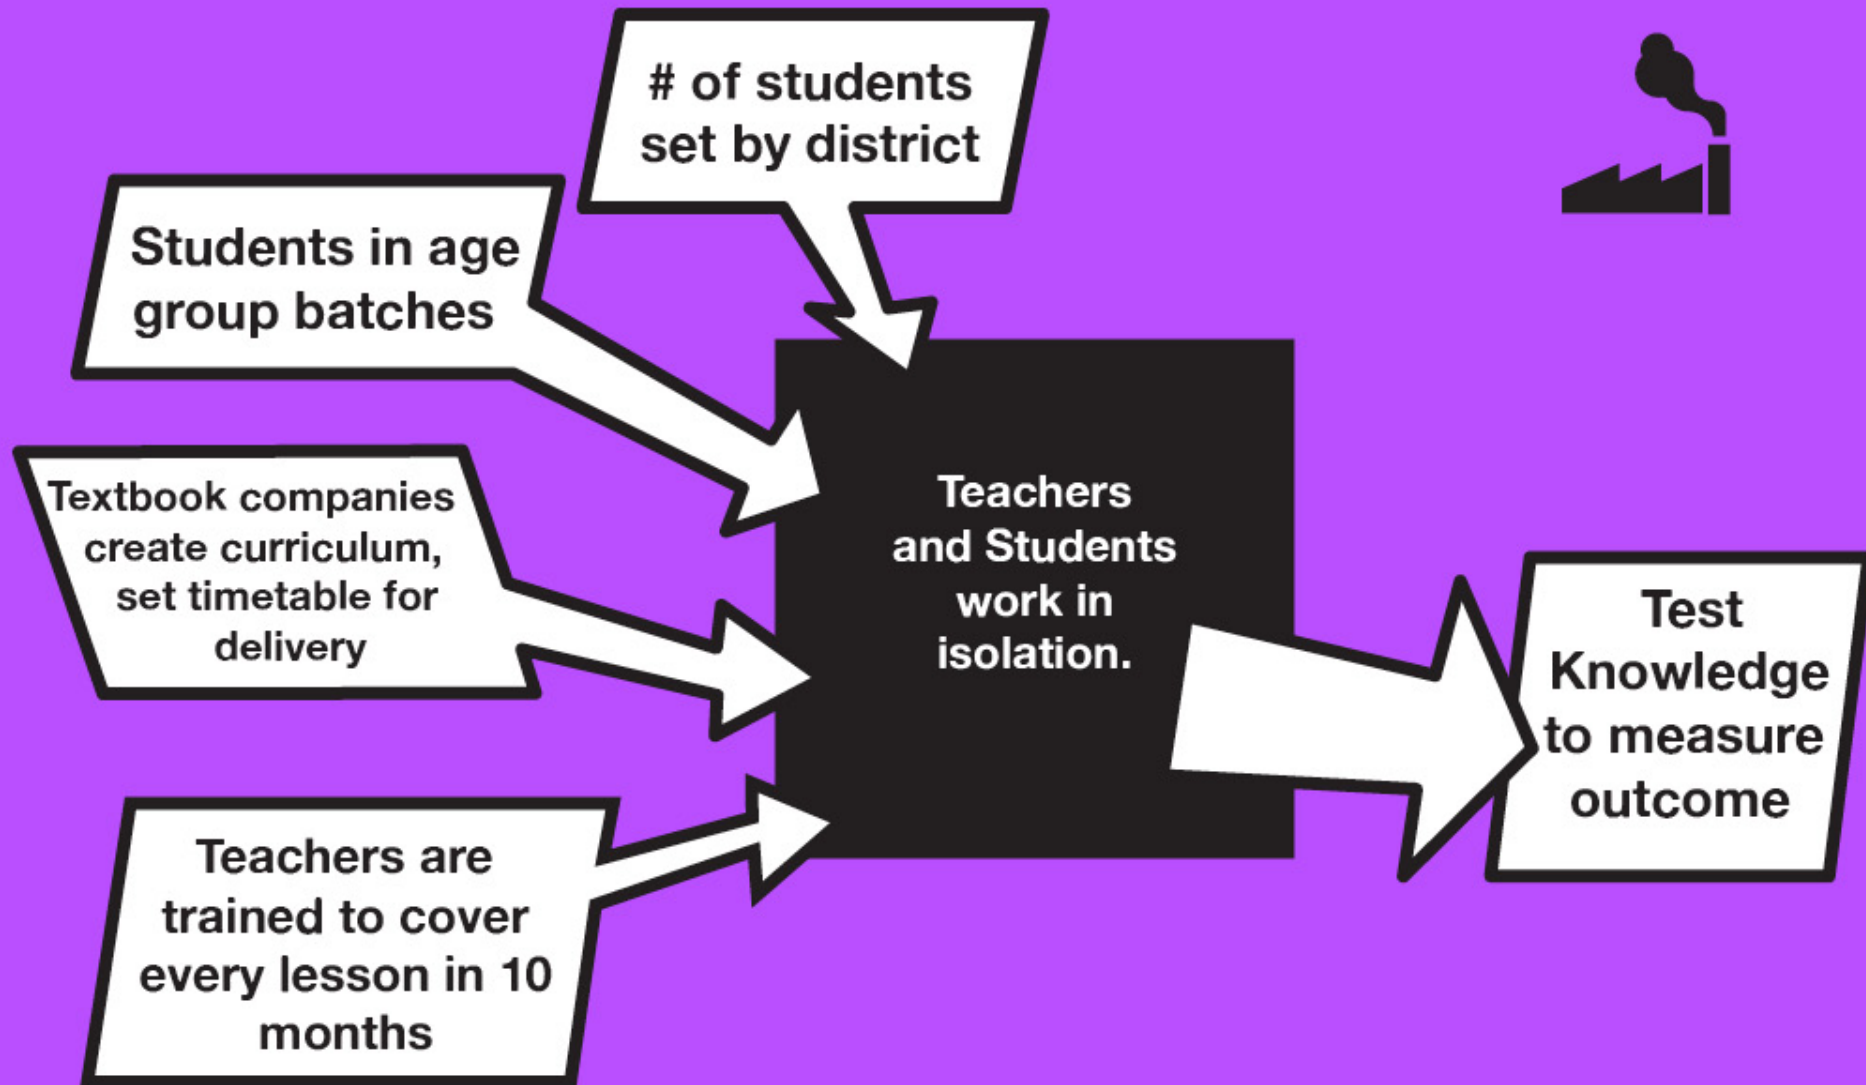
# of students set by district

Students in age group batches

Textbook companies create curriculum, set timetable for delivery

Teachers are trained to cover every lesson in 10 months

Teachers and Students work in isolation.

Test Knowledge to measure outcome